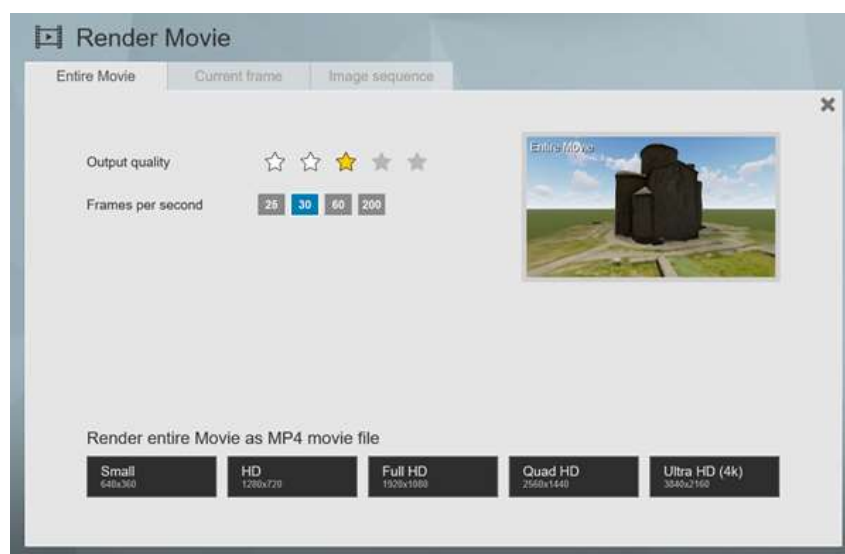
Render Movie

Entire Movie
Current frame
Image sequence

×

Output quality

Frames per second
25
30
60
200

Entire Movie

Render entire Movie as MP4 movie file

Small
640x360

HD
1280x720

Full HD
1920x1080

Quad HD
2560x1440

Ultra HD (4k)
3840x2160